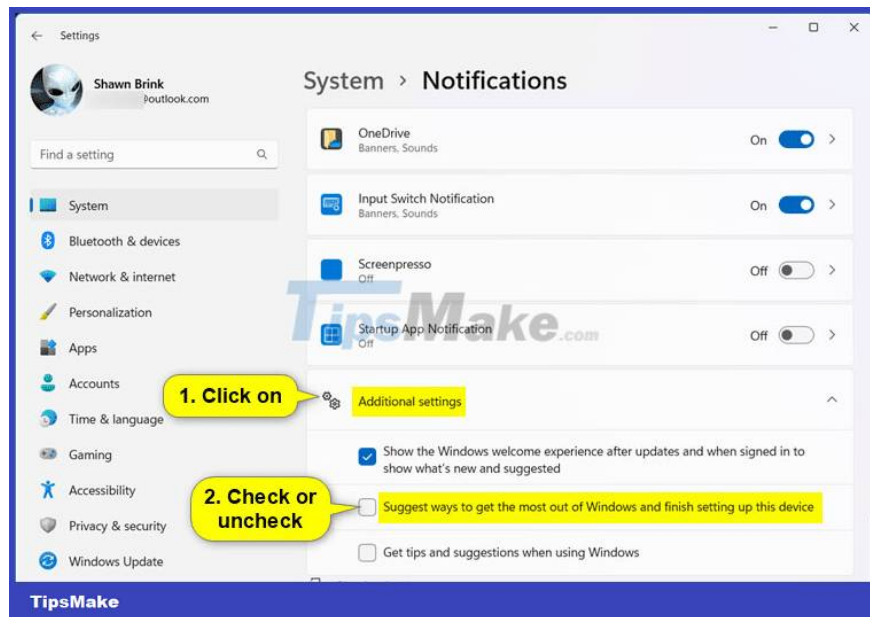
Settings

Shawn Brink
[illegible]outlook.com

Find a setting

System
Bluetooth & devices
Network & internet
Personalization
Apps
Accounts
Time & language
Gaming
Accessibility
Privacy & security
Windows Update

System › Notifications

OneDrive
Banners, Sounds
On

Input Switch Notification
Banners, Sounds
On

Screenpresso
Off
Off

Startup App Notification
Off
Off

TipsMake.com

1. Click on

Additional settings

Show the Windows welcome experience after updates and when signed in to show what's new and suggested

2. Check or uncheck

Suggest ways to get the most out of Windows and finish setting up this device

Get tips and suggestions when using Windows

TipsMake